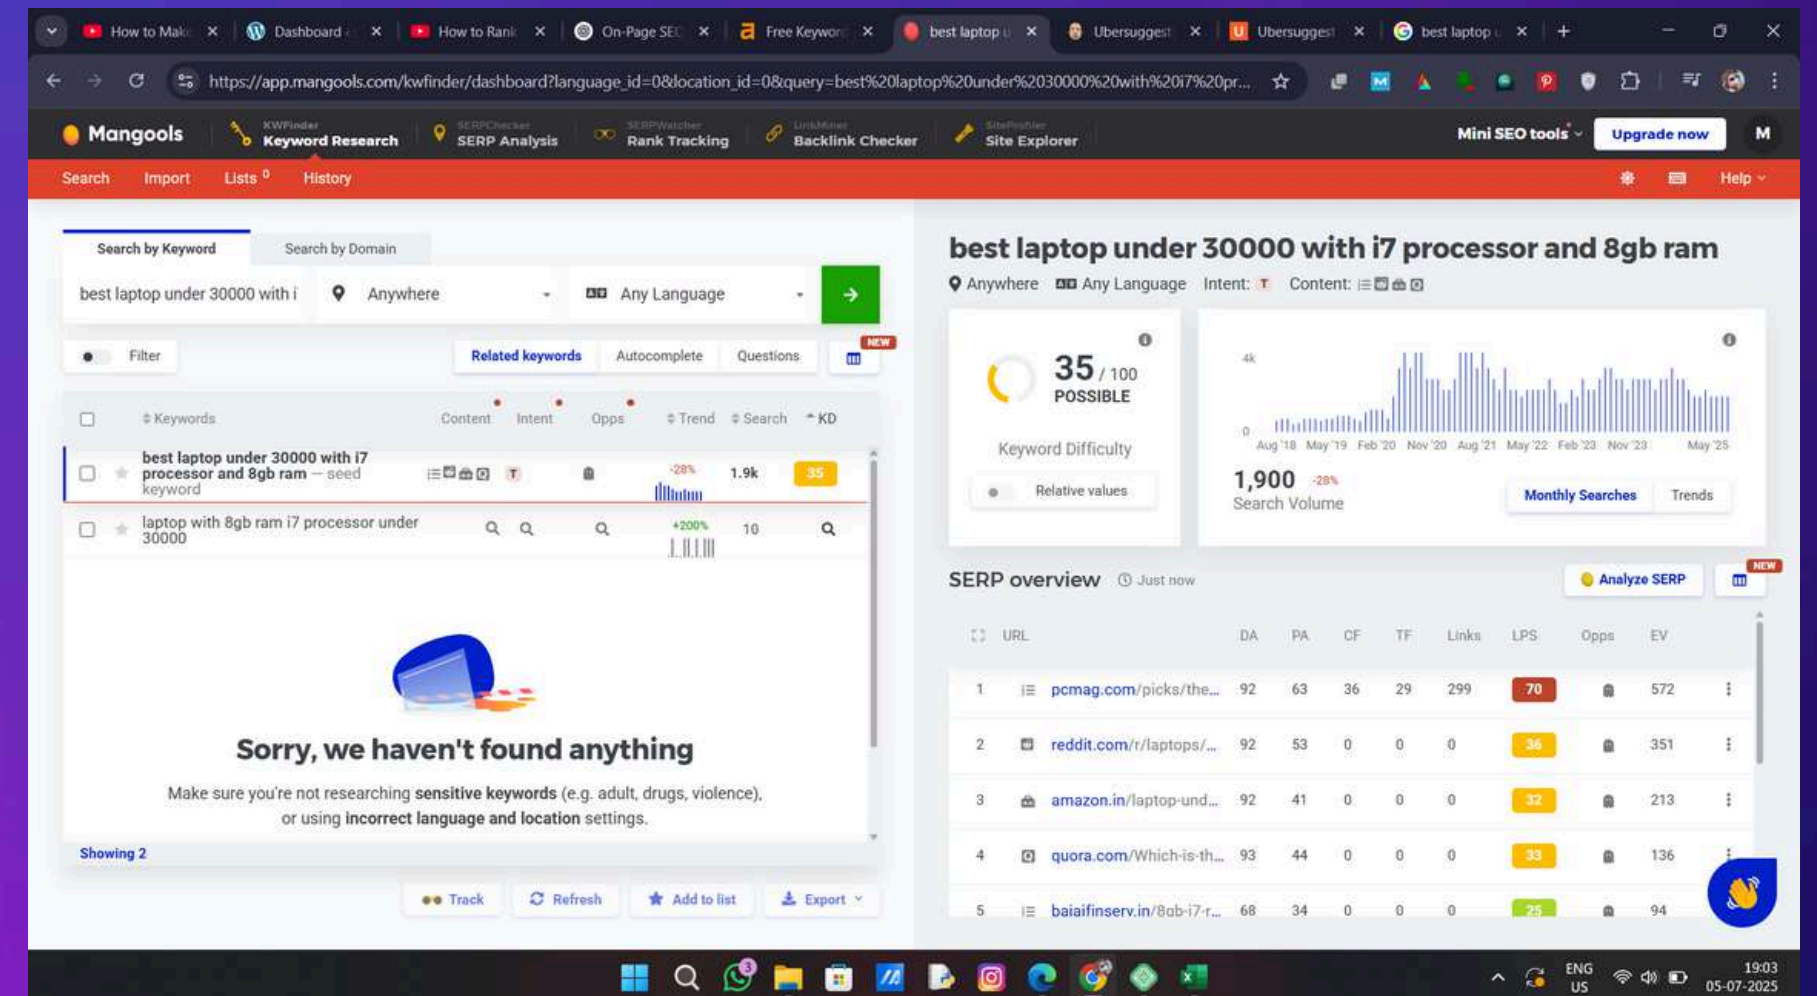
How to Mak | Dashboard | How to Rank | On-Page SE | Free Keywor | best laptop u | Ubersuggest | Ubersuggest | best laptop u

https://app.mangools.com/kwfinder/dashboard?language_id=0&location_id=0&query=best%20laptop%20under%2030000%20with%20i7%20pr...

Mangools | KWFinder Keyword Research | SERPChecker SERP Analysis | SERPWatcher Rank Tracking | LinkMiner Backlink Checker | SiteProfiler Site Explorer | Mini SEO tools | Upgrade now | M

Search | Import | Lists 0 | History | Help

Search by Keyword | Search by Domain

best laptop under 30000 with i | Anywhere | Any Language

Filter | Related keywords | Autocomplete | Questions | NEW

| | Keywords | Content | Intent | Opps | Trend | Search | KD |
|---|---|---|---|---|---|---|---|
| | best laptop under 30000 with i7 processor and 8gb ram — seed keyword | | T | | -28% | 1.9k | 35 |
| | laptop with 8gb ram i7 processor under 30000 | | | | +200% | 10 | |

Sorry, we haven't found anything

Make sure you're not researching sensitive keywords (e.g. adult, drugs, violence), or using incorrect language and location settings.

Showing 2

Track | Refresh | Add to list | Export

best laptop under 30000 with i7 processor and 8gb ram

Anywhere | Any Language | Intent: T | Content:

35 / 100
POSSIBLE

Keyword Difficulty

Relative values

4k
0
Aug '18 May '19 Feb '20 Nov '20 Aug '21 May '22 Feb '23 Nov '23 May '25

1,900 -28%
Search Volume

Monthly Searches | Trends

SERP overview Just now | Analyze SERP | NEW

| | URL | DA | PA | CF | TF | Links | LPS | Opps | EV |
|---|---|---|---|---|---|---|---|---|---|
| 1 | pcmag.com/picks/the... | 92 | 63 | 36 | 29 | 299 | 70 | | 572 |
| 2 | reddit.com/r/laptops/... | 92 | 53 | 0 | 0 | 0 | 36 | | 351 |
| 3 | amazon.in/laptop-und... | 92 | 41 | 0 | 0 | 0 | 32 | | 213 |
| 4 | quora.com/Which-is-th... | 93 | 44 | 0 | 0 | 0 | 33 | | 136 |
| 5 | bajajfinserv.in/8gb-i7-r... | 68 | 34 | 0 | 0 | 0 | 25 | | 94 |

ENG US 19:03 05-07-2025